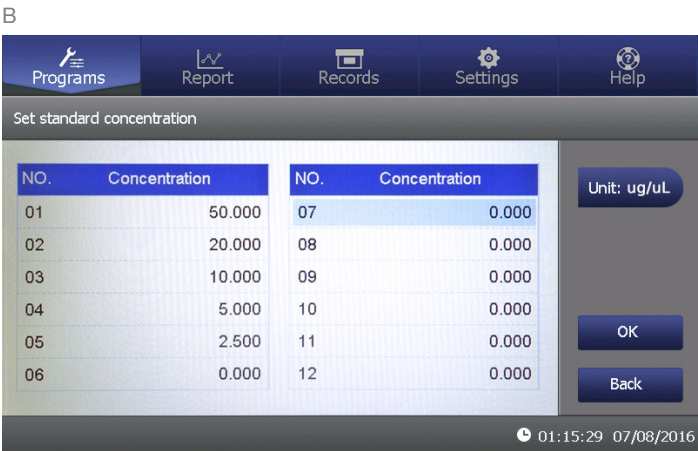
B

Programs
Report
Records
Settings
Help

Set standard concentration

| NO. | Concentration |
|---|---|
| 01 | 50.000 |
| 02 | 20.000 |
| 03 | 10.000 |
| 04 | 5.000 |
| 05 | 2.500 |
| 06 | 0.000 |

| NO. | Concentration |
|---|---|
| 07 | 0.000 |
| 08 | 0.000 |
| 09 | 0.000 |
| 10 | 0.000 |
| 11 | 0.000 |
| 12 | 0.000 |

Unit: ug/uL

OK

Back

01:15:29 07/08/2016